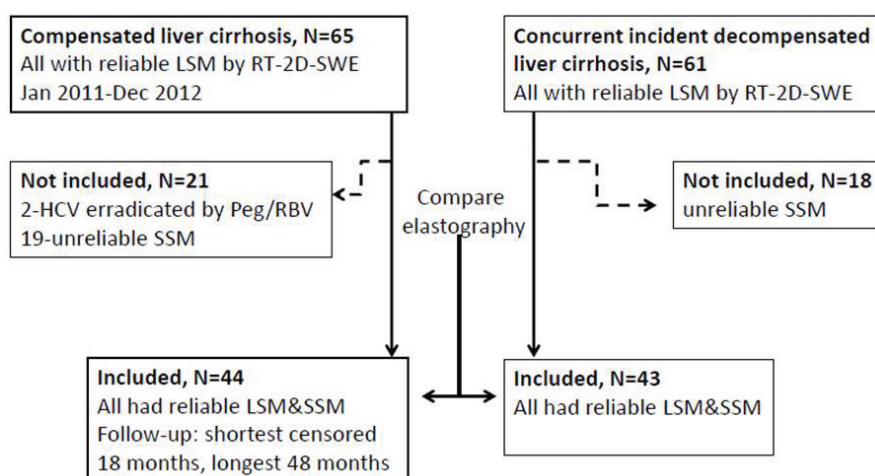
Compensated liver cirrhosis, N=65
All with reliable LSM by RT-2D-SWE
Jan 2011-Dec 2012

Concurrent incident decompensated liver cirrhosis, N=61
All with reliable LSM by RT-2D-SWE

Not included, N=21
2-HCV erradicated by Peg/RBV
19-unreliable SSM

Compare elastography

Not included, N=18
unreliable SSM

Included, N=44
All had reliable LSM&SSM
Follow-up: shortest censored 18 months, longest 48 months

Included, N=43
All had reliable LSM&SSM